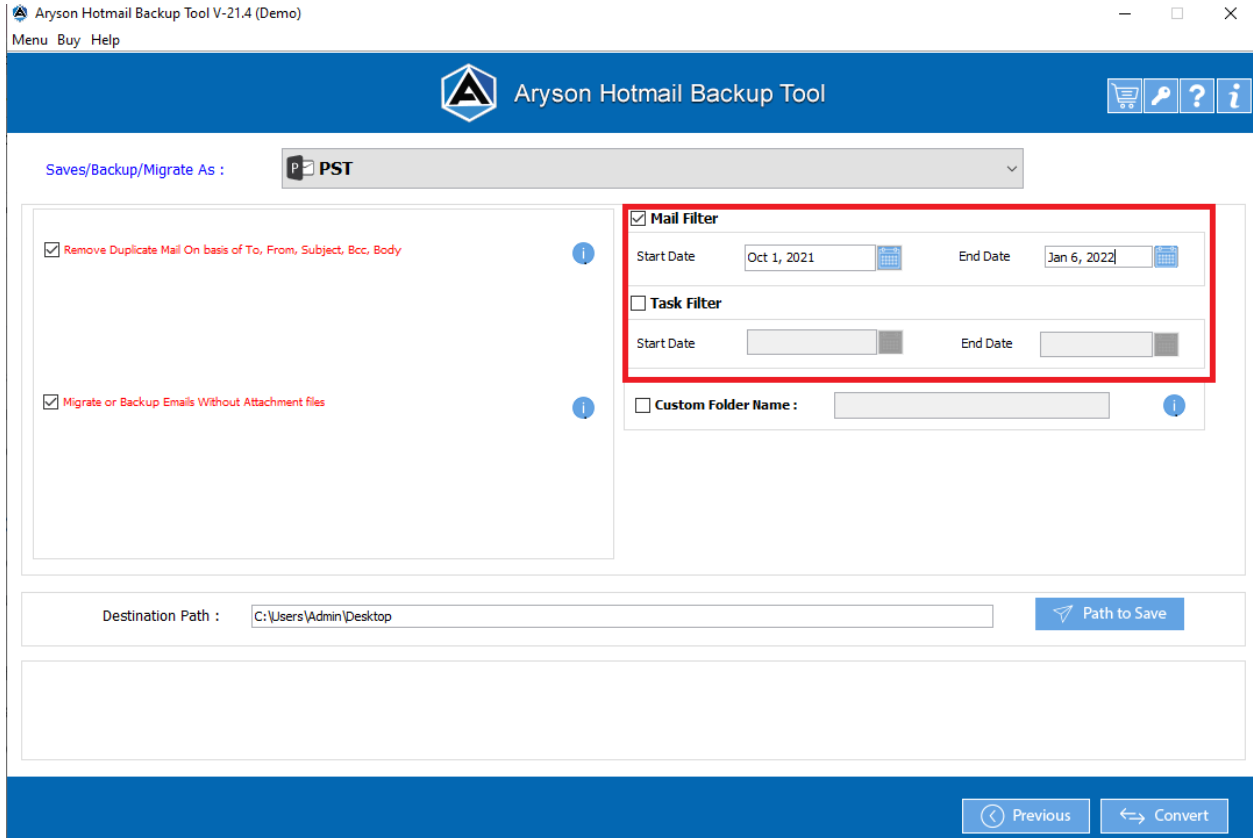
Aryson Hotmail Backup Tool V-21.4 (Demo)

Menu Buy Help

Aryson Hotmail Backup Tool

Saves/Backup/Migrate As :

PST

Remove Duplicate Mail On basis of To, From, Subject, Bcc, Body

Migrate or Backup Emails Without Attachment files

Mail Filter

Start Date Oct 1, 2021 End Date Jan 6, 2022

Task Filter

Start Date End Date

Custom Folder Name :

Destination Path : C:\Users\Admin\Desktop

Path to Save

Previous

Convert